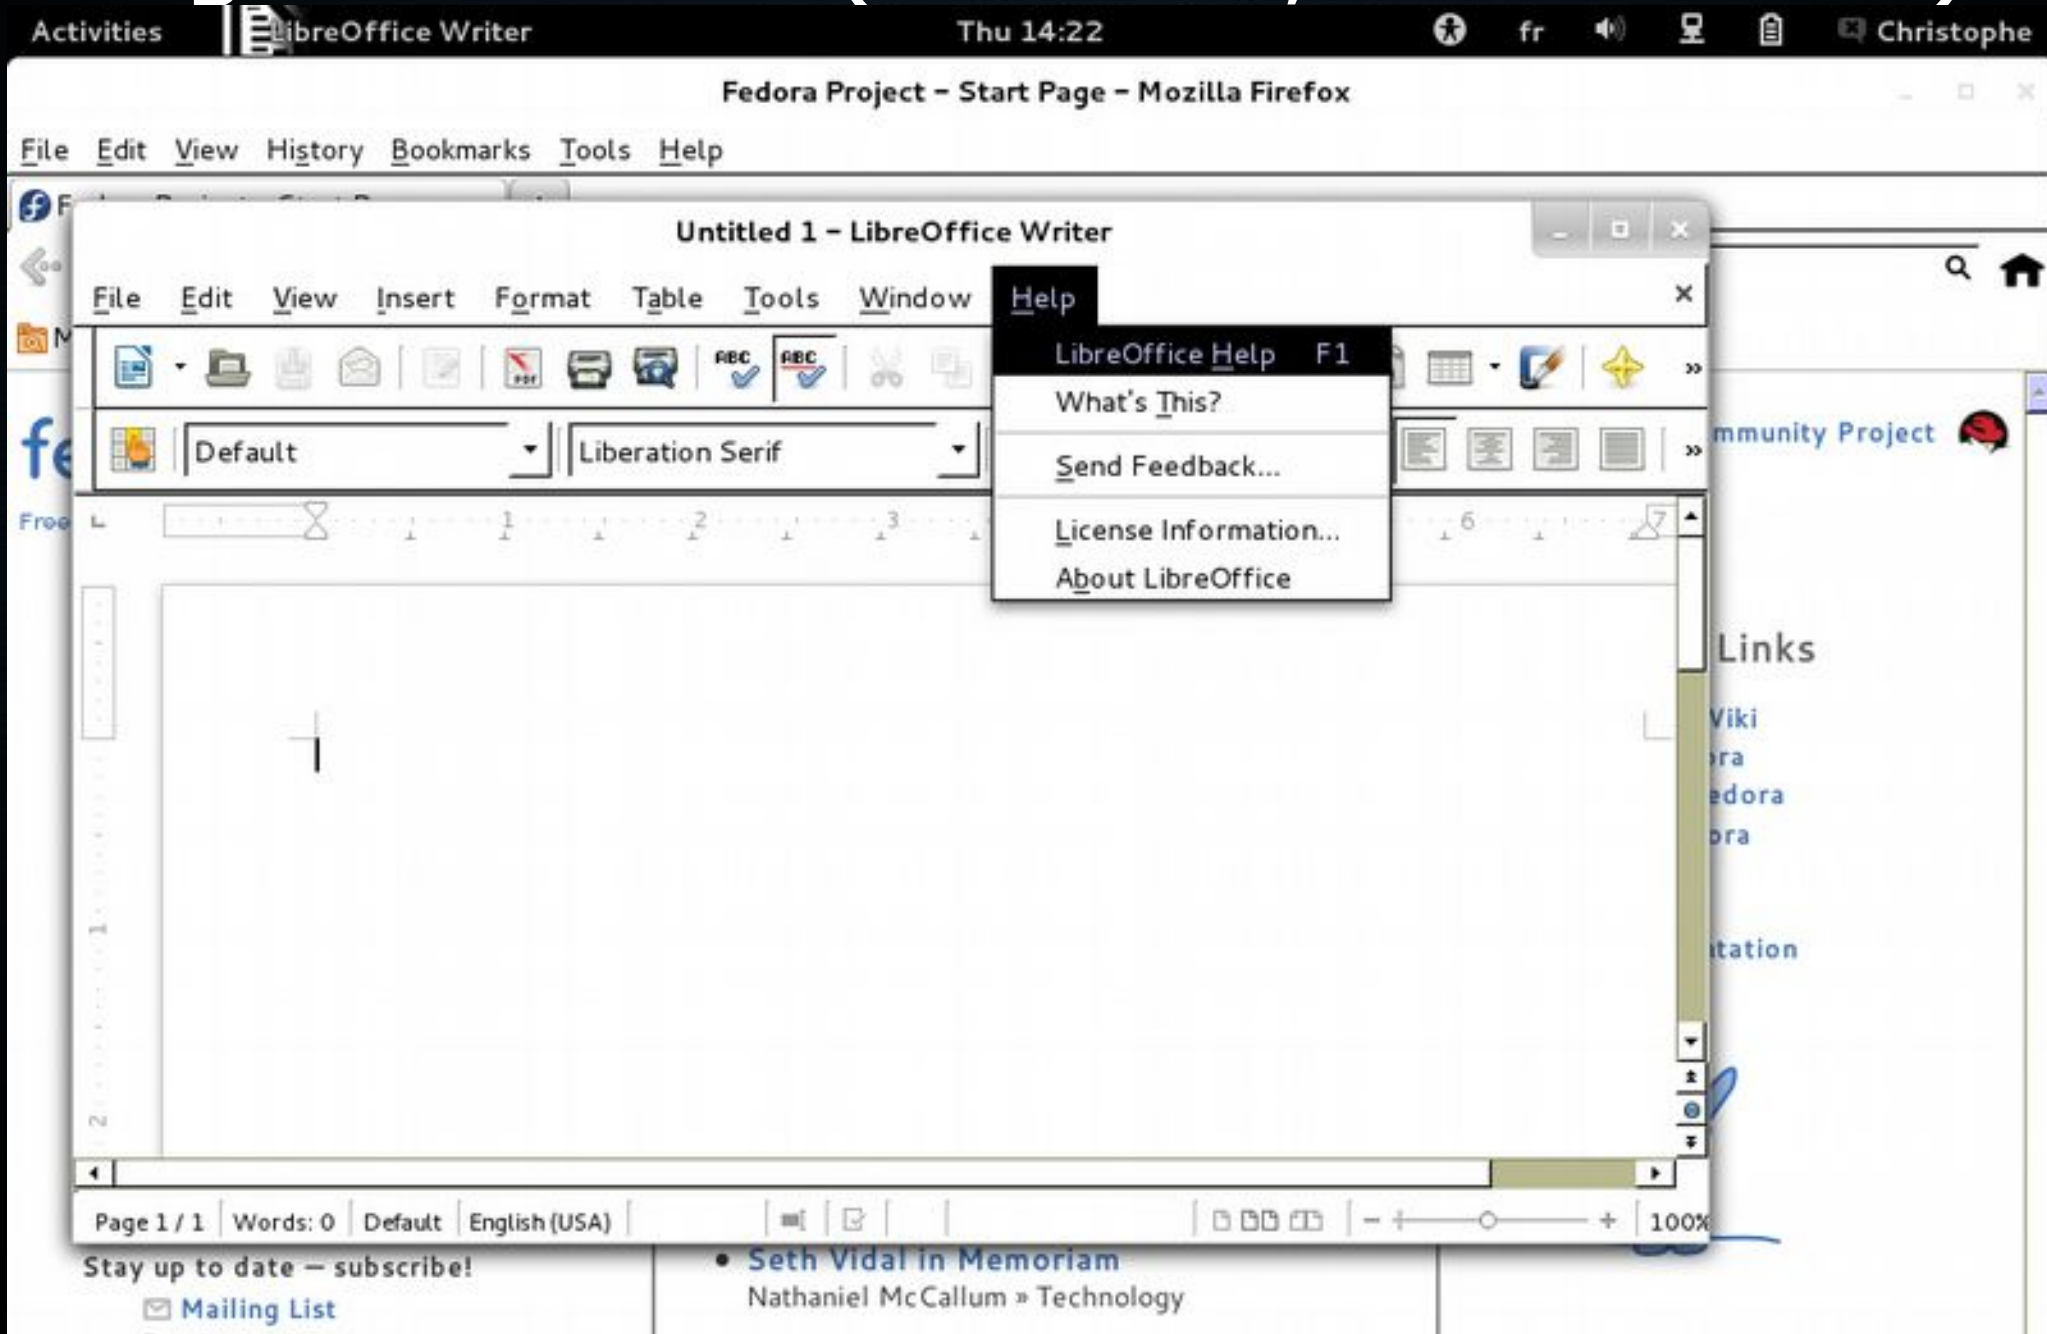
Activities LibreOffice Writer Thu 14:22 fr Christophe

Fedora Project – Start Page – Mozilla Firefox

File Edit View History Bookmarks Tools Help

Untitled 1 – LibreOffice Writer

File Edit View Insert Format Table Tools Window Help

LibreOffice Help F1
What's This?
Send Feedback...
License Information...
About LibreOffice

Default
Liberation Serif

mmunity Project

Links
Viki
ra
edora
ra
tation

Page 1 / 1 Words: 0 Default English (USA) 100%

Stay up to date – subscribe!
Mailing List

• Seth Vidal in Memoriam
Nathaniel McCallum » Technology